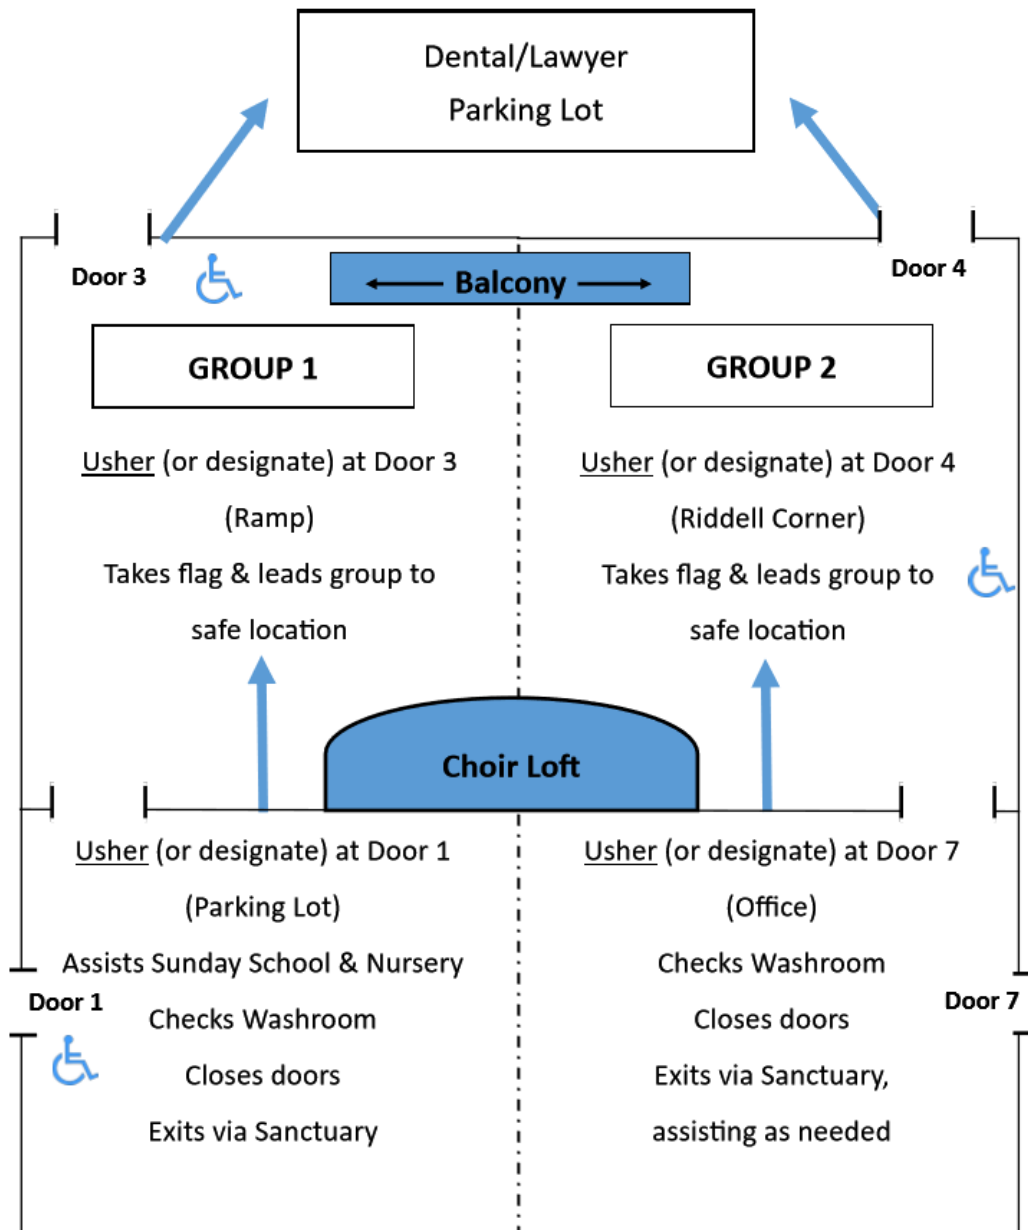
Dental/Lawyer
Parking Lot

Door 3

Balcony

Door 4

GROUP 1

Usher (or designate) at Door 3
(Ramp)
Takes flag & leads group to
safe location

GROUP 2

Usher (or designate) at Door 4
(Riddell Corner)
Takes flag & leads group to
safe location

Choir Loft

Usher (or designate) at Door 1
(Parking Lot)
Assists Sunday School & Nursery
Checks Washroom
Closes doors
Exits via Sanctuary

Door 1

Usher (or designate) at Door 7
(Office)
Checks Washroom
Closes doors
Exits via Sanctuary,
assisting as needed

Door 7